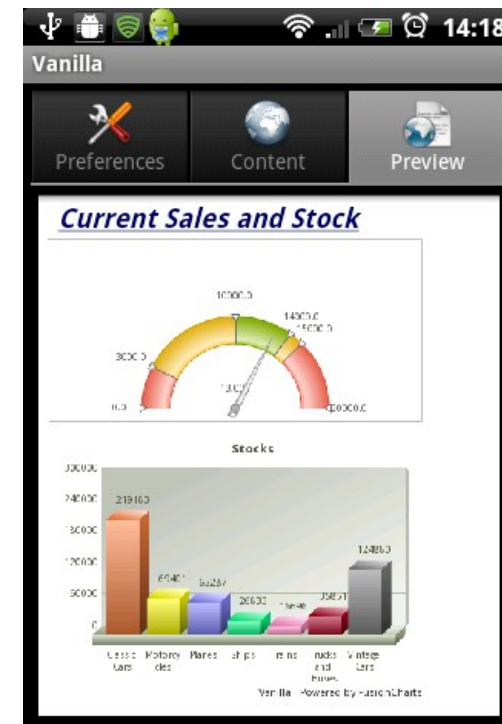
14:18

Vanilla

Preferences

Content

Preview

Current Sales and Stock

10000.0

14000.0

15000.0

3000.0

0.0

20000.0

11000

Stocks

300000

240000

180000

120000

60000

0

219160

69401

63237

26600

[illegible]

35851

124880

Classic Cars

Motorcycles

Planes

Ships

Trains

Trucks and Buses

Vintage Cars

Vanilla - Powered by FusionCharts